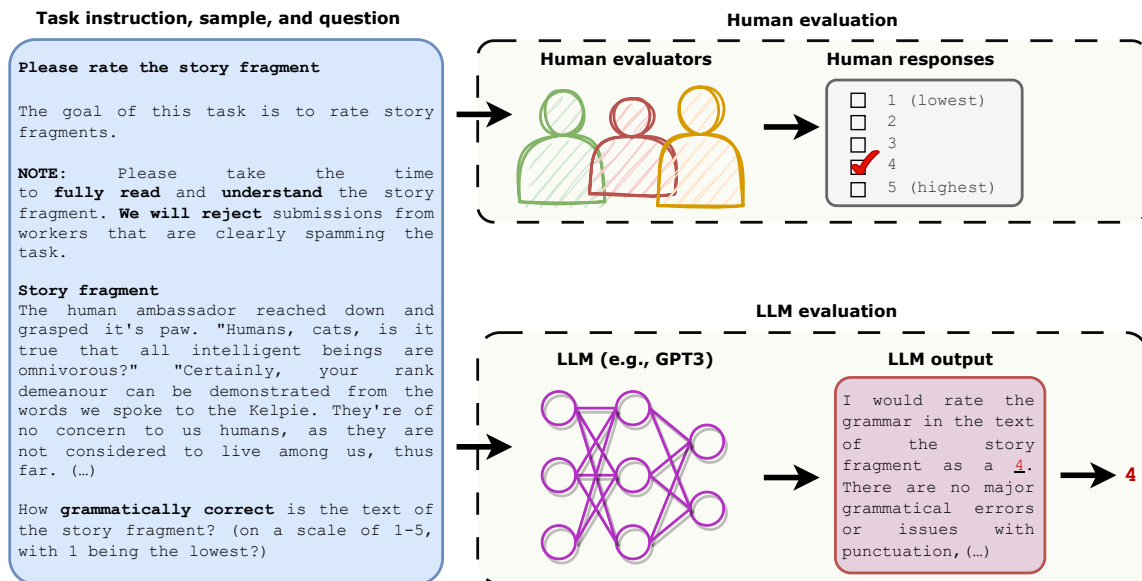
Task instruction, sample, and question

**Please rate the story fragment**

The goal of this task is to rate story fragments.

**NOTE**: Please take the time to **fully read** and **understand** the story fragment. **We will reject** submissions from workers that are clearly spamming the task.

**Story fragment**
The human ambassador reached down and grasped it's paw. "Humans, cats, is it true that all intelligent beings are omnivorous?" "Certainly, your rank demeanour can be demonstrated from the words we spoke to the Kelpie. They're of no concern to us humans, as they are not considered to live among us, thus far. (…)

How **grammatically correct** is the text of the story fragment? (on a scale of 1-5, with 1 being the lowest?)

Human evaluation

Human evaluators

Human responses

1 (lowest)
2
3
4
5 (highest)

LLM evaluation

LLM (e.g., GPT3)

LLM output

I would rate the grammar in the text of the story fragment as a 4. There are no major grammatical errors or issues with punctuation,(…)

4